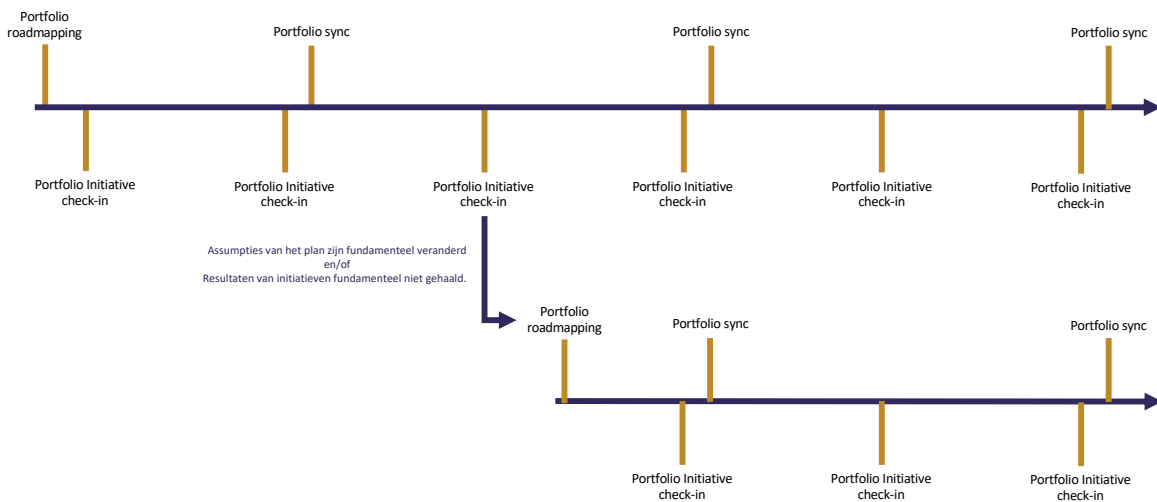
Portfolio roadmapping

Portfolio sync

Portfolio sync

Portfolio sync

Portfolio Initiative check-in

Portfolio Initiative check-in

Portfolio Initiative check-in

Portfolio Initiative check-in

Portfolio Initiative check-in

Portfolio Initiative check-in

Assumpties van het plan zijn fundamenteel veranderd
en/of
Resultaten van initiatieven fundamenteel niet gehaald.

Portfolio roadmapping

Portfolio sync

Portfolio sync

Portfolio Initiative check-in

Portfolio Initiative check-in

Portfolio Initiative check-in